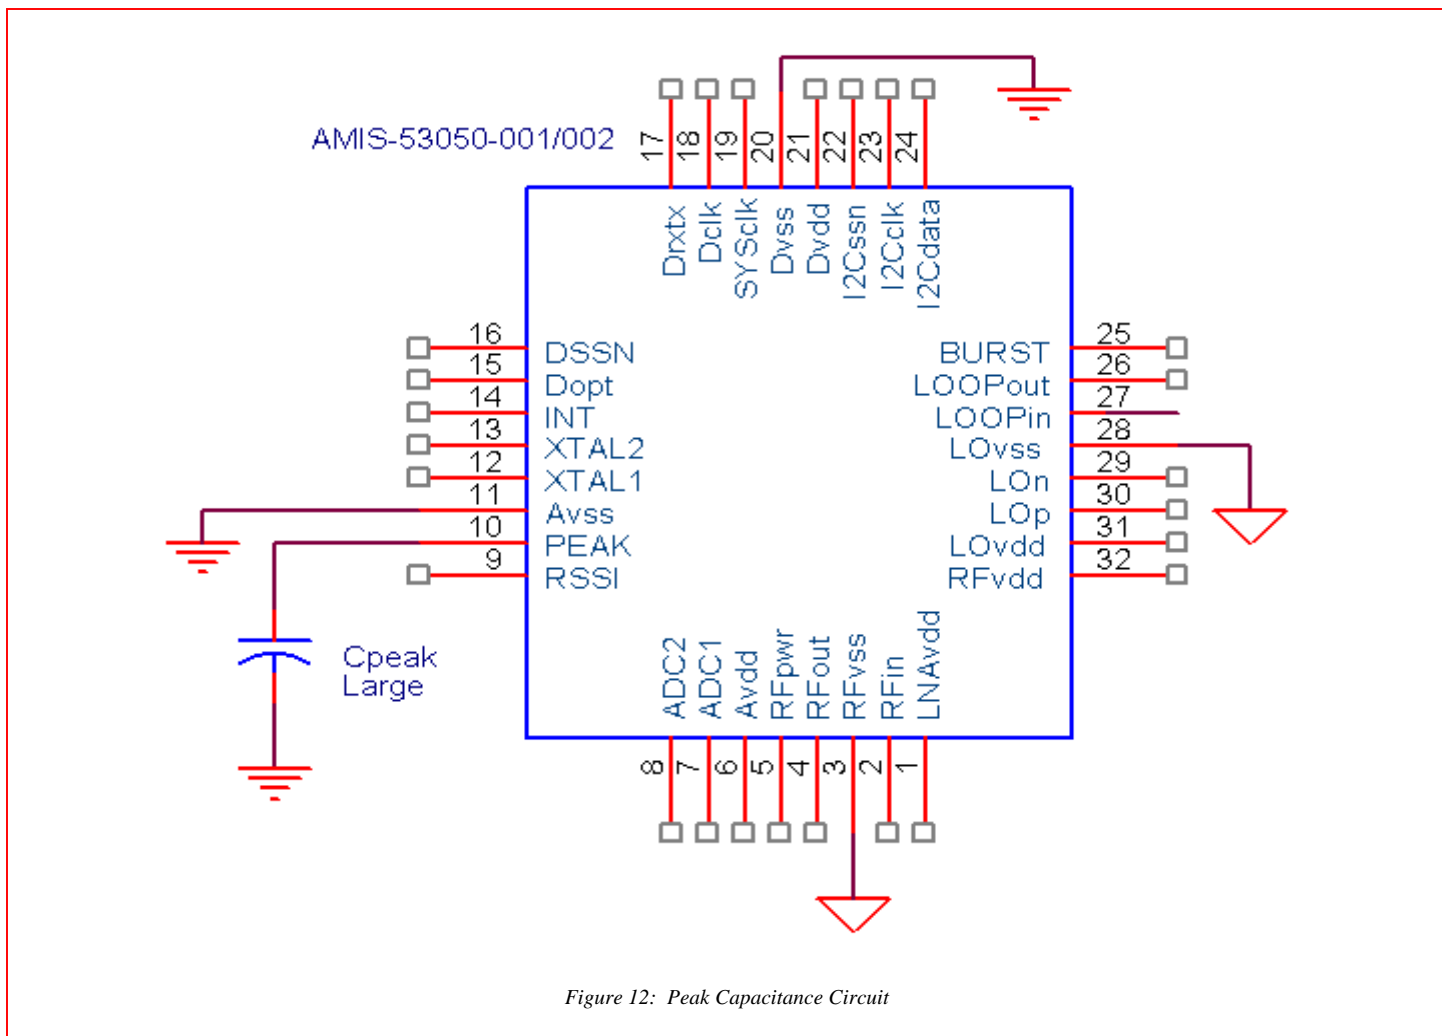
AMIS-53050-001/002

17 18 19 20 21 22 23 24

Drxtx Dclk SYSclk Dvss Dvdd I2Cssn I2Cclk I2Cdata

16 DSSN
15 Dopt
14 INT
13 XTAL2
12 XTAL1
11 Avss
10 PEAK
9 RSSI

BURST 25
LOOPout 26
LOOPin 27
LOvss 28
LOn 29
LOp 30
LOvdd 31
RFvdd 32

Cpeak
Large

ADC2 ADC1 Avdd RFpwr RFout RFvss RFin LNAvdd

8 7 6 5 4 3 2 1

Figure 12: Peak Capacitance Circuit